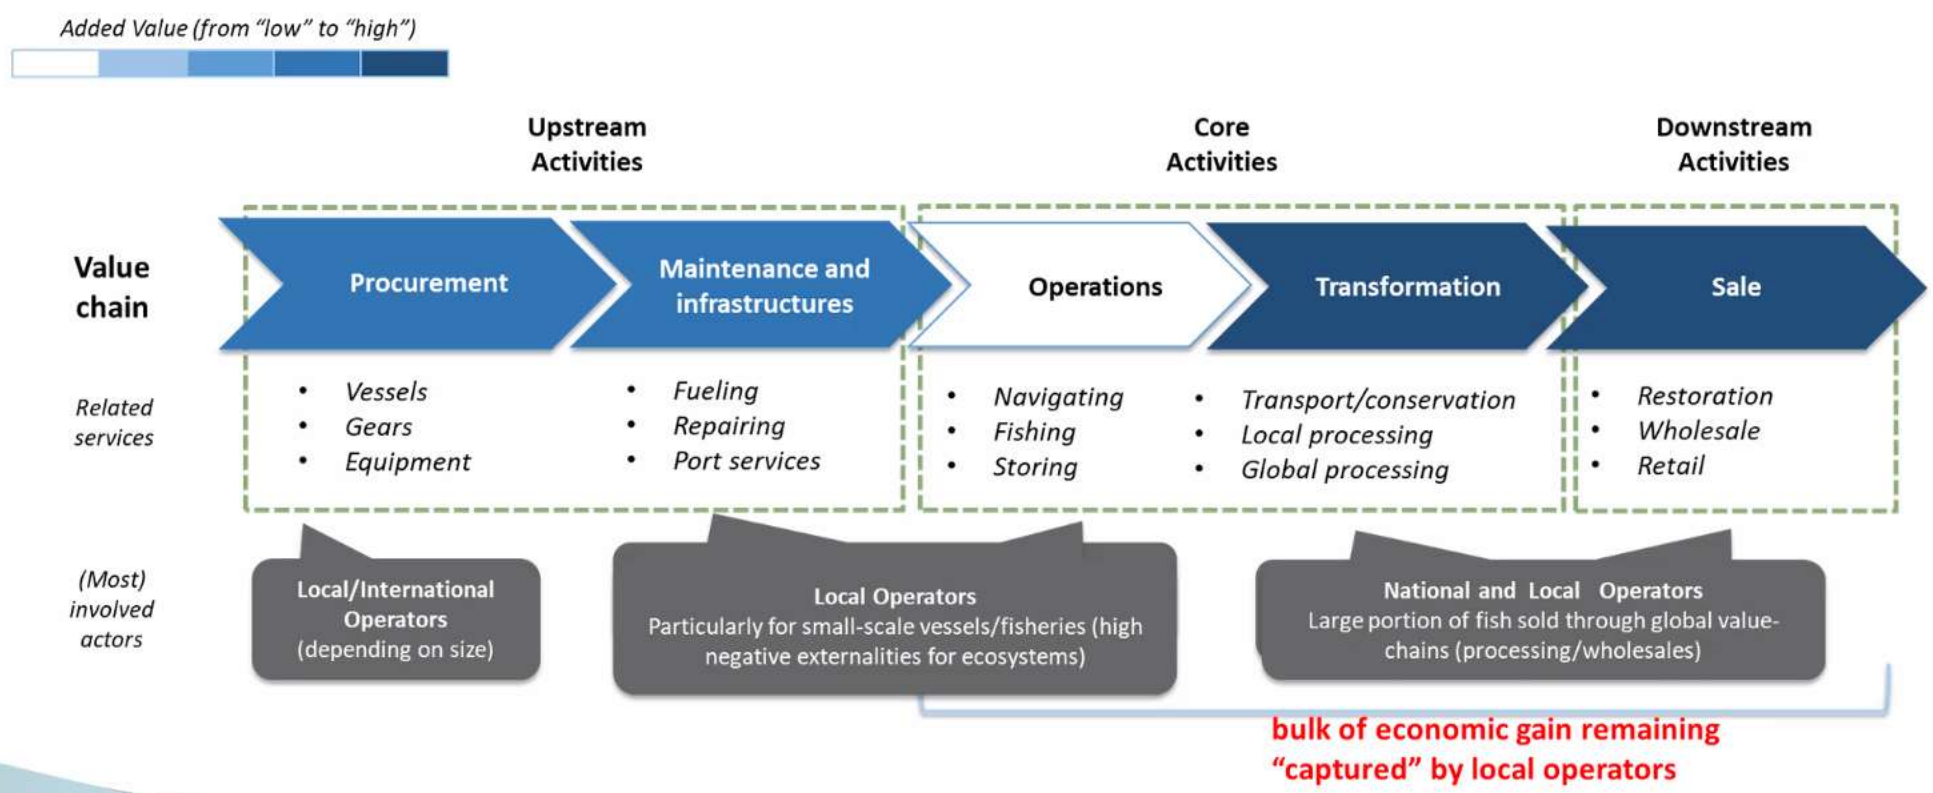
Added Value (from "low" to "high")

Upstream Activities

Core Activities

Downstream Activities

Value chain

Procurement

Maintenance and infrastructures

Operations

Transformation

Sale

Related services

- Vessels
- Gears
- Equipment

- Fueling
- Repairing
- Port services

- Navigating
- Fishing
- Storing

- Transport/conservation
- Local processing
- Global processing

- Restoration
- Wholesale
- Retail

(Most) involved actors

Local/International Operators (depending on size)

Local Operators
Particularly for small-scale vessels/fisheries (high negative externalities for ecosystems)

National and Local Operators
Large portion of fish sold through global value-chains (processing/wholesales)

bulk of economic gain remaining "captured" by local operators